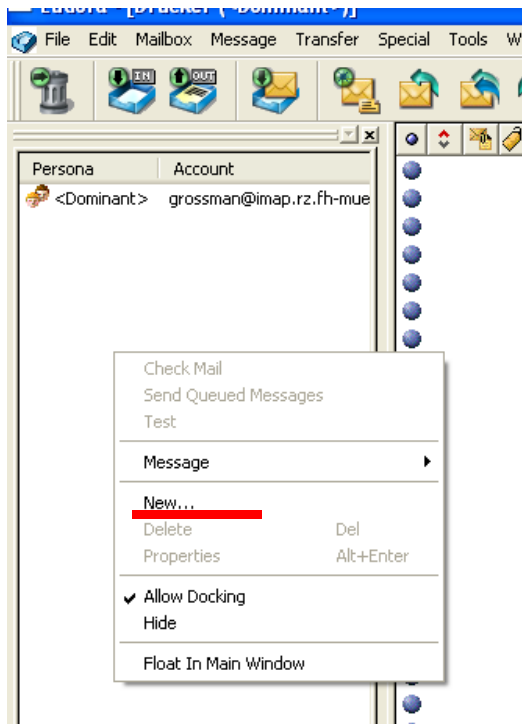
Eudora - [Drucker (<Dominant>)]

File Edit Mailbox Message Transfer Special Tools W

IN OUT

Persona | Account
<Dominant> grossman@imap.rz.fh-mue

Check Mail
Send Queued Messages
Test

Message

New...
Delete Del
Properties Alt+Enter

Allow Docking
Hide

Float In Main Window